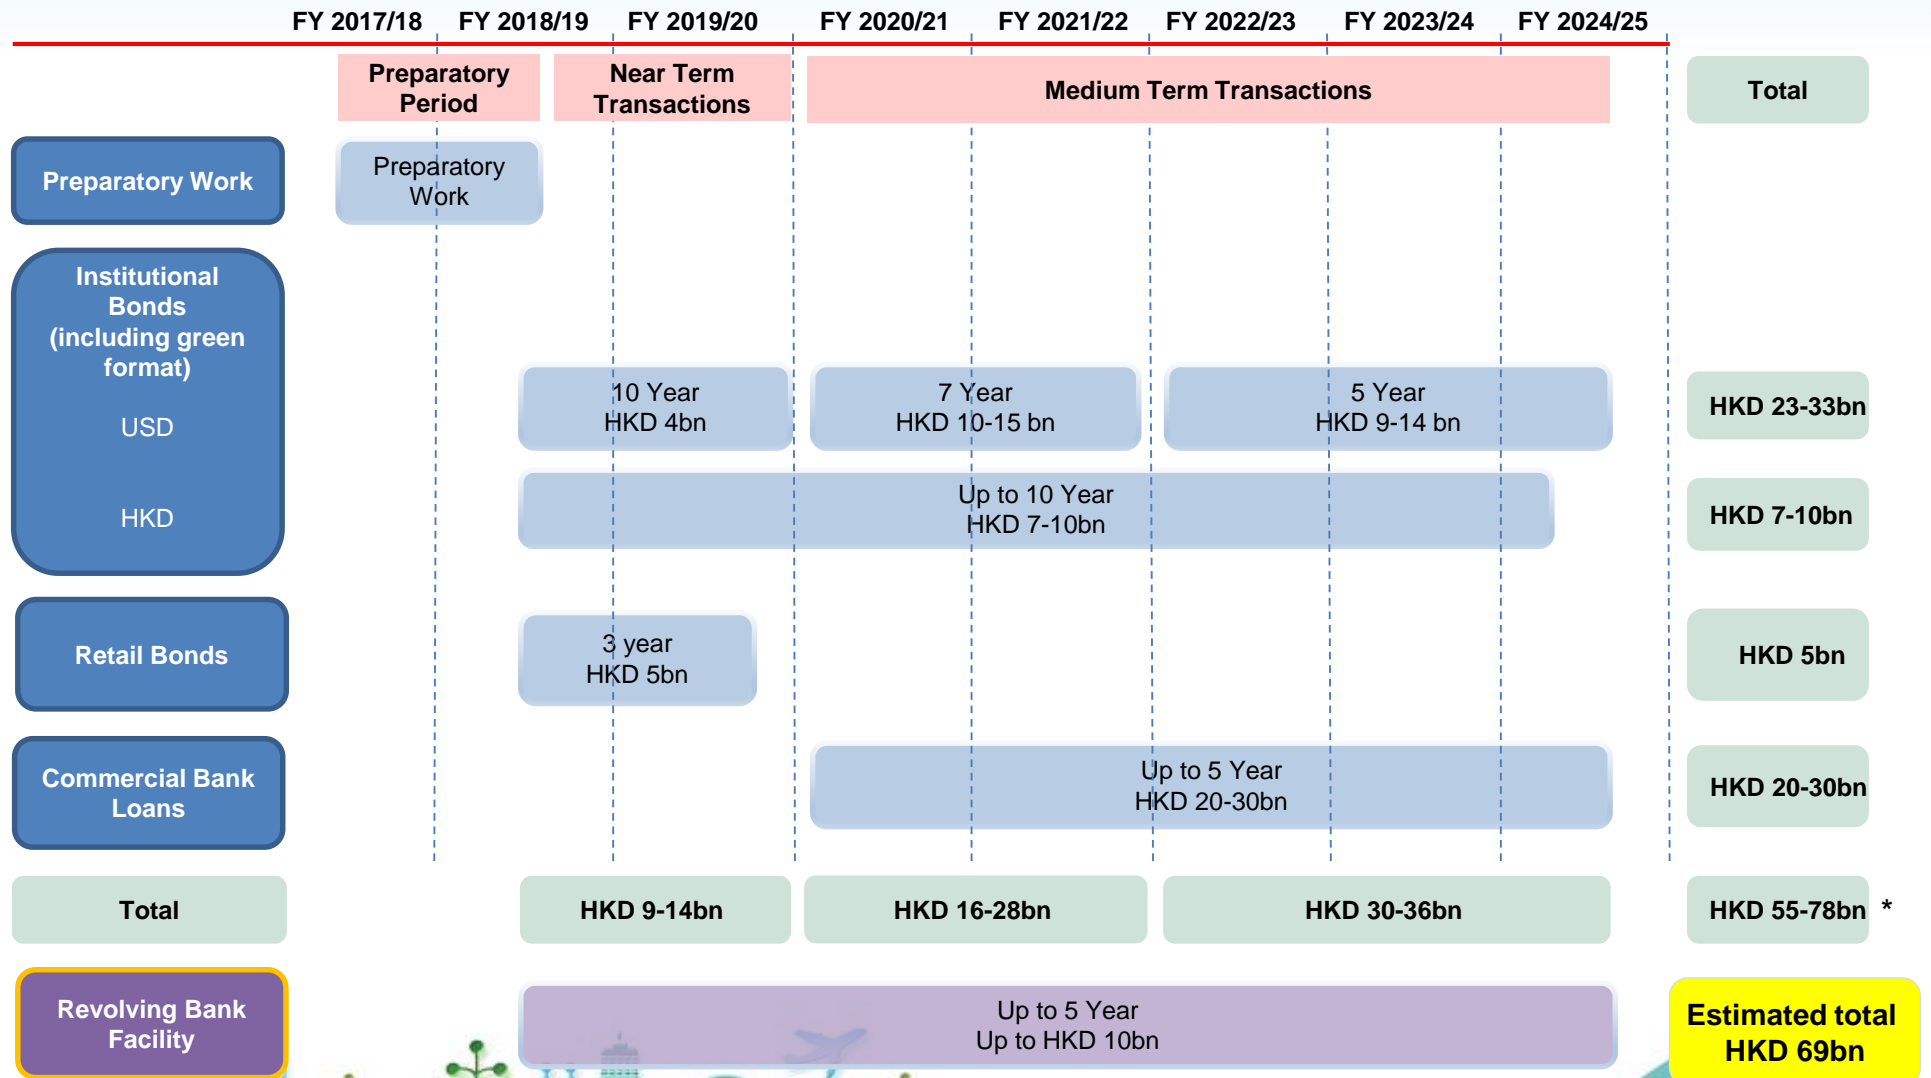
| | FY 2017/18 | FY 2018/19 | FY 2019/20 | FY 2020/21 | FY 2021/22 | FY 2022/23 | FY 2023/24 | FY 2024/25 | |
|---|---|---|---|---|---|---|---|---|---|

Preparatory Period

Near Term Transactions

Medium Term Transactions

Total

Preparatory Work

Preparatory Work

Institutional Bonds (including green format)

USD

10 Year HKD 4bn

7 Year HKD 10-15 bn

5 Year HKD 9-14 bn

HKD 23-33bn

HKD

Up to 10 Year HKD 7-10bn

HKD 7-10bn

Retail Bonds

3 year HKD 5bn

HKD 5bn

Commercial Bank Loans

Up to 5 Year HKD 20-30bn

HKD 20-30bn

Total

HKD 9-14bn

HKD 16-28bn

HKD 30-36bn

HKD 55-78bn *

Revolving Bank Facility

Up to 5 Year Up to HKD 10bn

Estimated total HKD 69bn